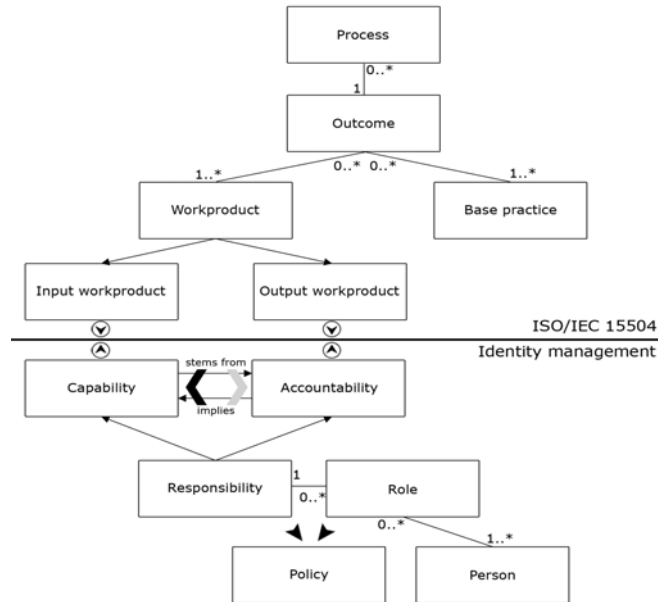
Process

0..*

1

Outcome

1..*

0..* 0..*

1..*

Workproduct

Base practice

Input workproduct

Output workproduct

ISO/IEC 15504

Identity management

stems from

Capability

Accountability

implies

Responsibility

1

0..*

Role

0..*

1..*

Policy

Person